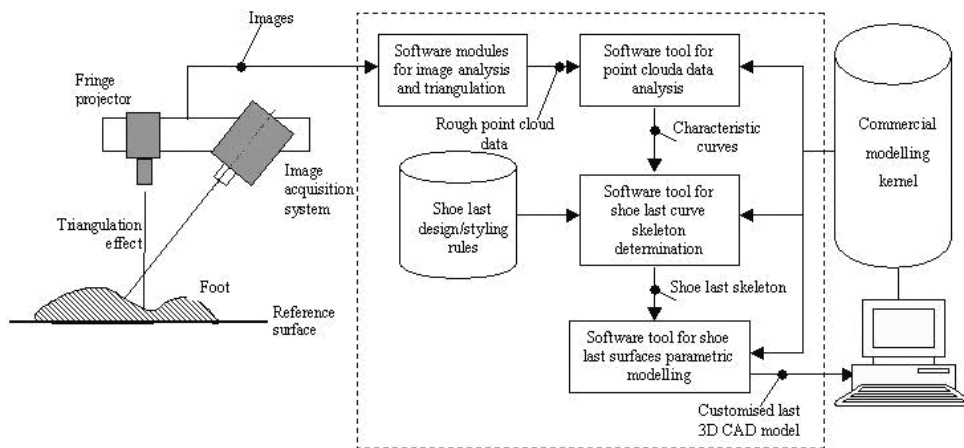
Images

Fringe projector

Image acquisition system

Triangulation effect

Foot

Reference surface

Software modules for image analysis and triangulation

Rough point cloud data

Software tool for point clouda data analysis

Characteristic curves

Shoe last design/styling rules

Software tool for shoe last curve skeleton determination

Shoe last skeleton

Software tool for shoe last surfaces parametric modelling

Customised last 3D CAD model

Commercial modelling kernel